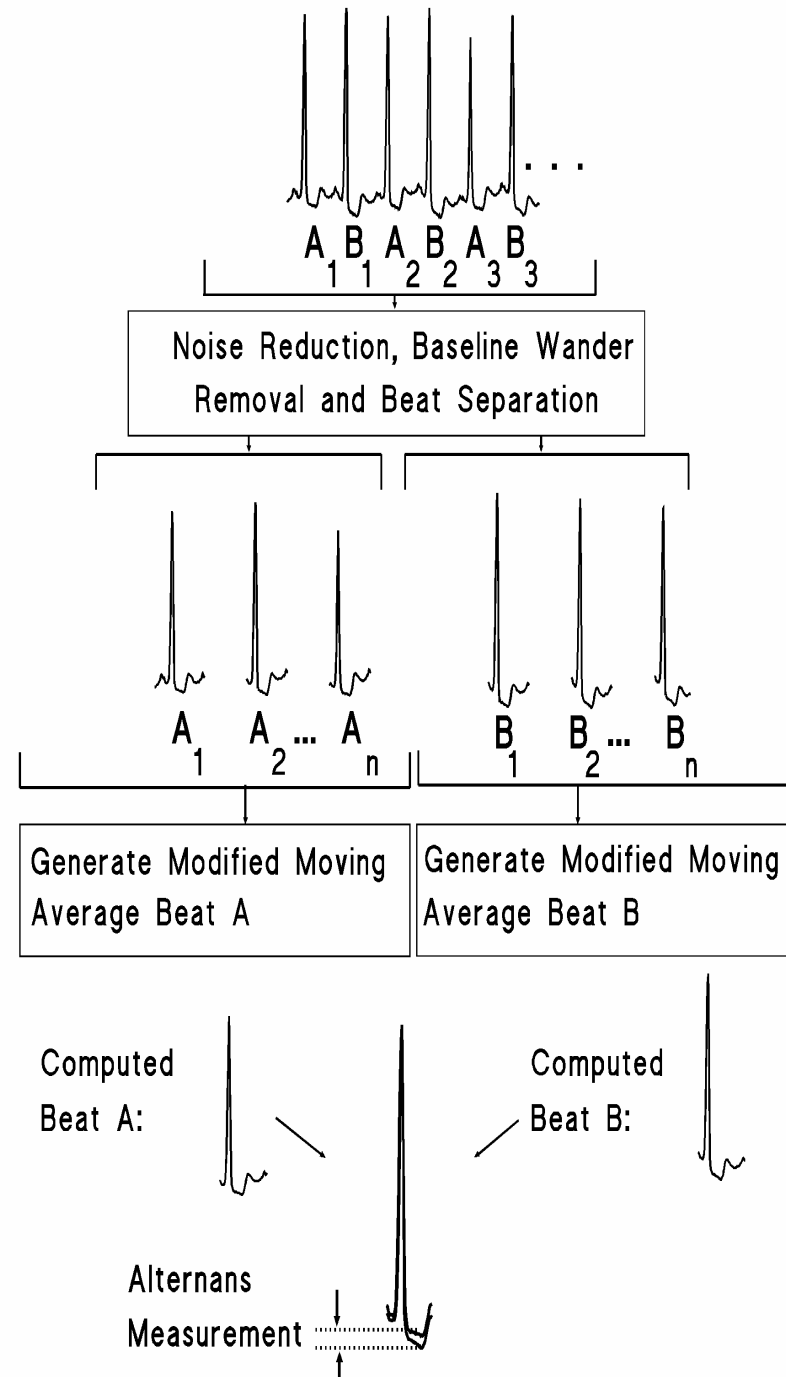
. . .

$A_1$ $B_1$ $A_2$ $B_2$ $A_3$ $B_3$

Noise Reduction, Baseline Wander Removal and Beat Separation

$A_1$ $A_2$... $A_n$

$B_1$ $B_2$... $B_n$

Generate Modified Moving Average Beat A

Generate Modified Moving Average Beat B

Computed Beat A:

Computed Beat B:

Alternans Measurement